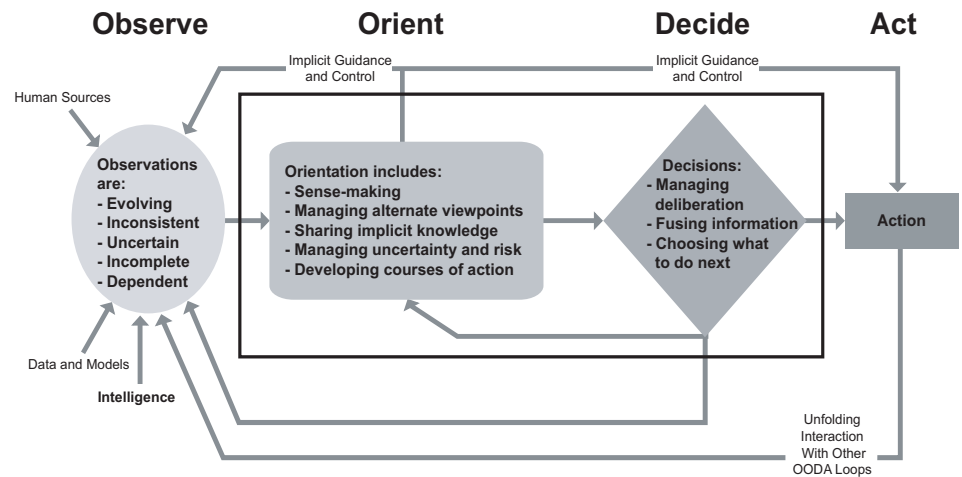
Observe

Orient

Decide

Act

Implicit Guidance and Control

Implicit Guidance and Control

Human Sources

Observations are:
- Evolving
- Inconsistent
- Uncertain
- Incomplete
- Dependent

Orientation includes:
- Sense-making
- Managing alternate viewpoints
- Sharing implicit knowledge
- Managing uncertainty and risk
- Developing courses of action

Decisions:
- Managing deliberation
- Fusing information
- Choosing what to do next

Action

Data and Models

Intelligence

Unfolding Interaction With Other OODA Loops